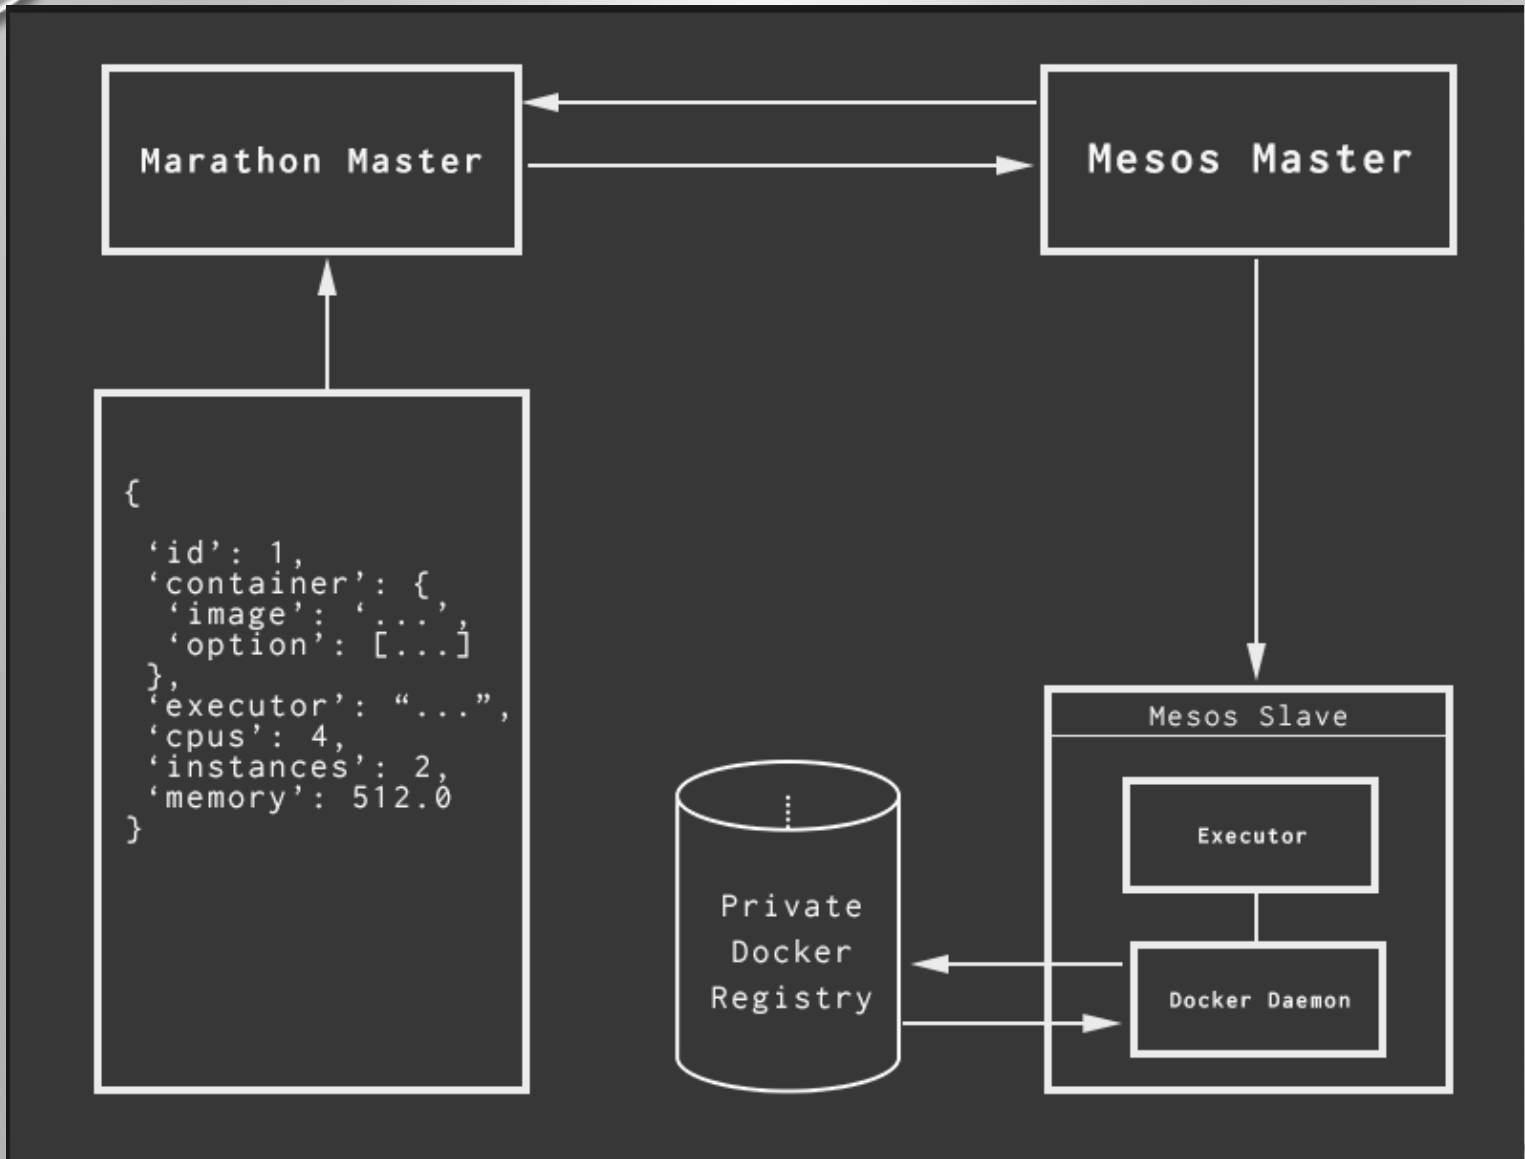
Marathon Master

Mesos Master

{
‘id’: 1,
‘container’: {
‘image’: ‘...’,
‘option’: [...]
},
‘executor’: “...”,
‘cpus’: 4,
‘instances’: 2,
‘memory’: 512.0
}

Mesos Slave

Executor

Private Docker Registry

Docker Daemon